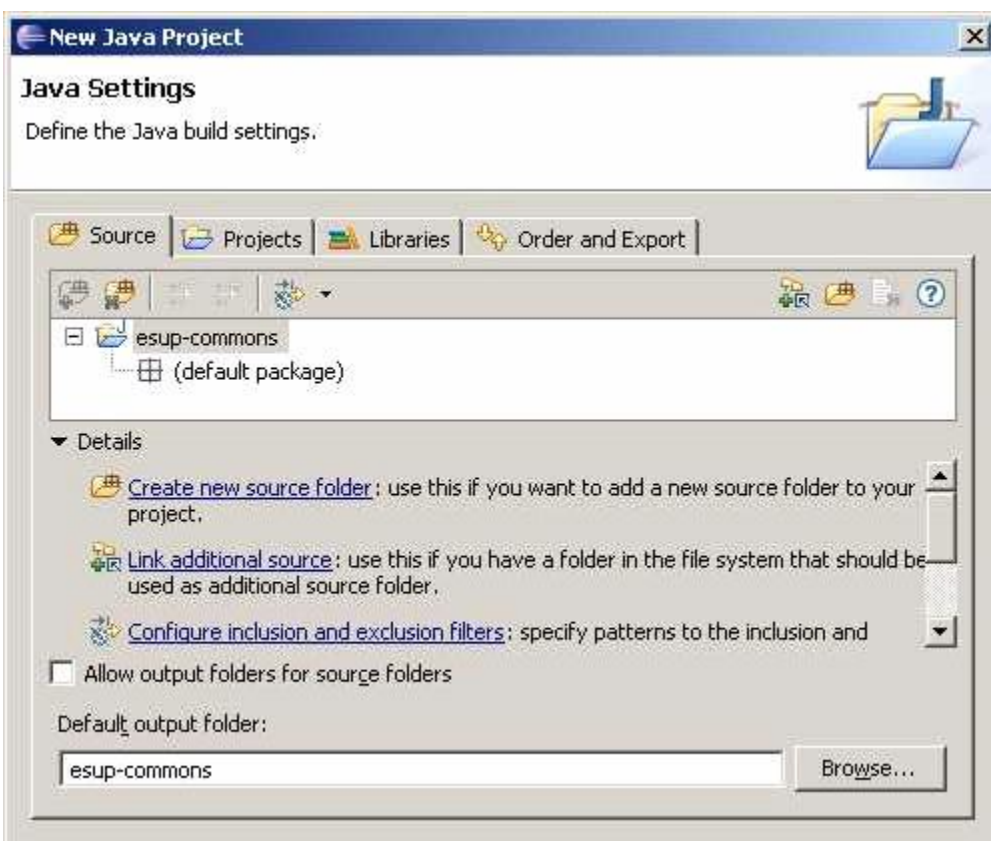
New Java Project

Java Settings

Define the Java build settings.

Source | Projects | Libraries | Order and Export

esup-commons
(default package)

Details

Create new source folder: use this if you want to add a new source folder to your project.

Link additional source: use this if you have a folder in the file system that should be used as additional source folder.

Configure inclusion and exclusion filters: specify patterns to the inclusion and

Allow output folders for source folders

Default output folder:

esup-commons

Browse...